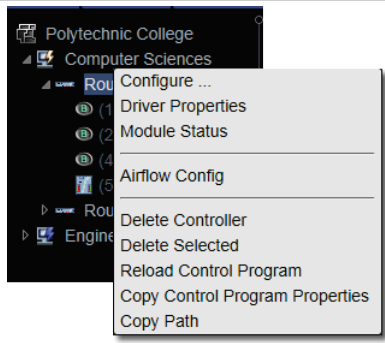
Polytechnic College
Computer Sciences
Rou
(1
(2
(4
(5
Rou
Engine

Configure ...
Driver Properties
Module Status

Airflow Config

Delete Controller
Delete Selected
Reload Control Program
Copy Control Program Properties
Copy Path